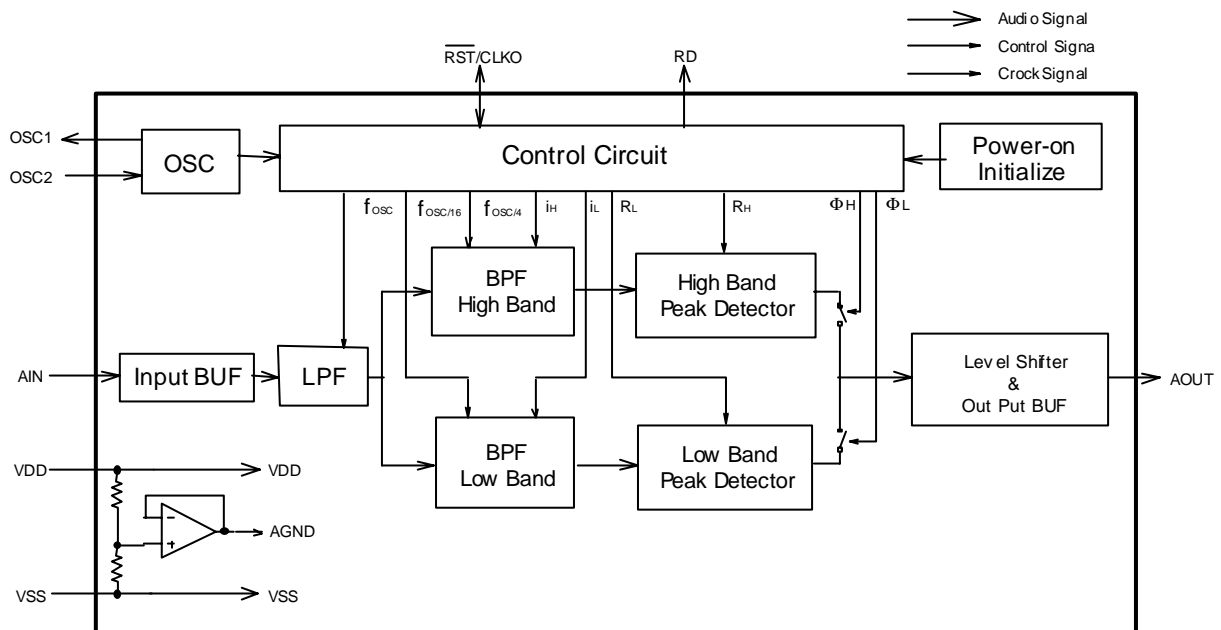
Audio Signal
Control Signa
Crock Signal

$\overline{RST}$/CLKO
RD

OSC1
OSC2
OSC
Control Circuit
Power-on Initialize

$f_{OSC}$
$f_{OSC/16}$
$f_{OSC/4}$
$i_H$
$i_L$
$R_L$
$R_H$
$\Phi_H$
$\Phi_L$

BPF High Band
High Band Peak Detector

AIN
Input BUF
LPF
Level Shifter & Out Put BUF
AOUT

BPF Low Band
Low Band Peak Detector

VDD
VDD
AGND
VSS
VSS